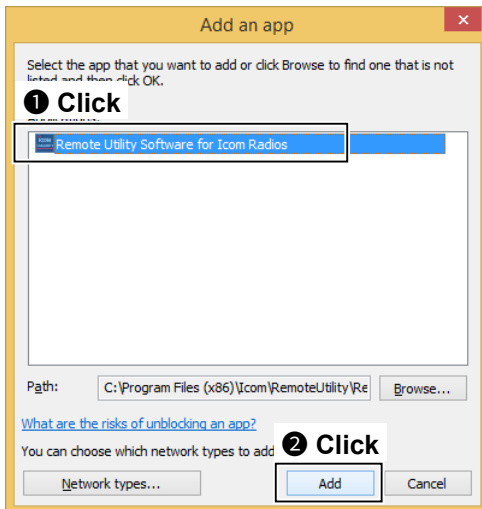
Add an app

Select the app that you want to add or click Browse to find one that is not listed and then click OK.

❶ Click

Remote Utility Software for Icom Radios

Path: C:\Program Files (x86)\Icom\RemoteUtility\Re Browse...

What are the risks of unblocking an app?

You can choose which network types to add

❷ Click

Network types... Add Cancel